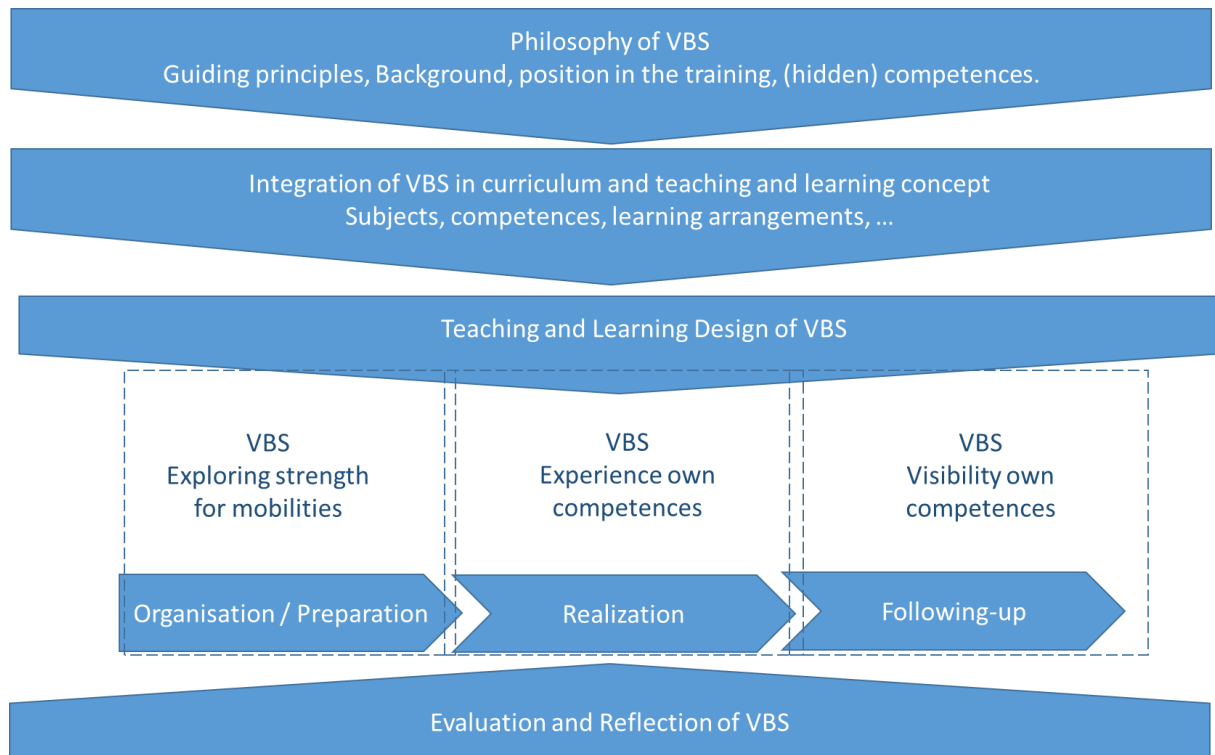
Philosophy of VBS
Guiding principles, Background, position in the training, (hidden) competences.

Integration of VBS in curriculum and teaching and learning concept
Subjects, competences, learning arrangements, …

Teaching and Learning Design of VBS

VBS
Exploring strength for mobilities

VBS
Experience own competences

VBS
Visibility own competences

Organisation / Preparation

Realization

Following-up

Evaluation and Reflection of VBS